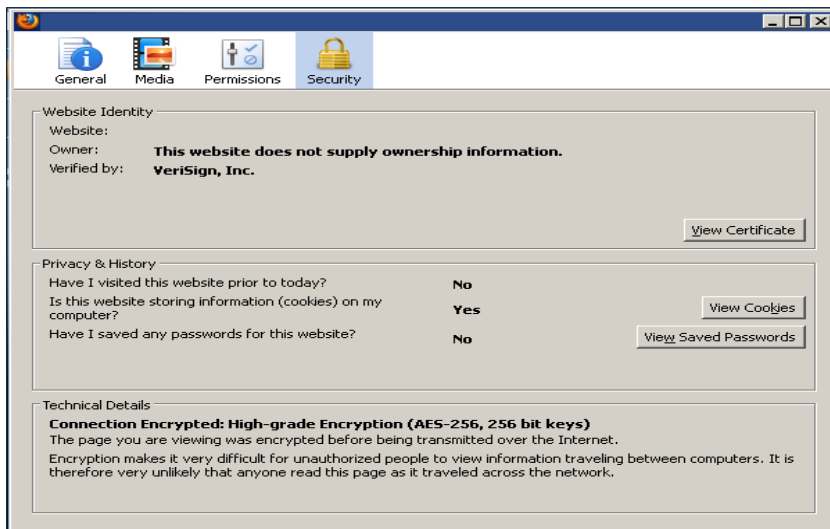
General Media Permissions Security

Website Identity
Website:
Owner: This website does not supply ownership information.
Verified by: VeriSign, Inc.

View Certificate

Privacy & History
Have I visited this website prior to today? No
Is this website storing information (cookies) on my computer? Yes
View Cookies
Have I saved any passwords for this website? No
View Saved Passwords

Technical Details
Connection Encrypted: High-grade Encryption (AES-256, 256 bit keys)
The page you are viewing was encrypted before being transmitted over the Internet.

Encryption makes it very difficult for unauthorized people to view information traveling between computers. It is therefore very unlikely that anyone read this page as it traveled across the network.